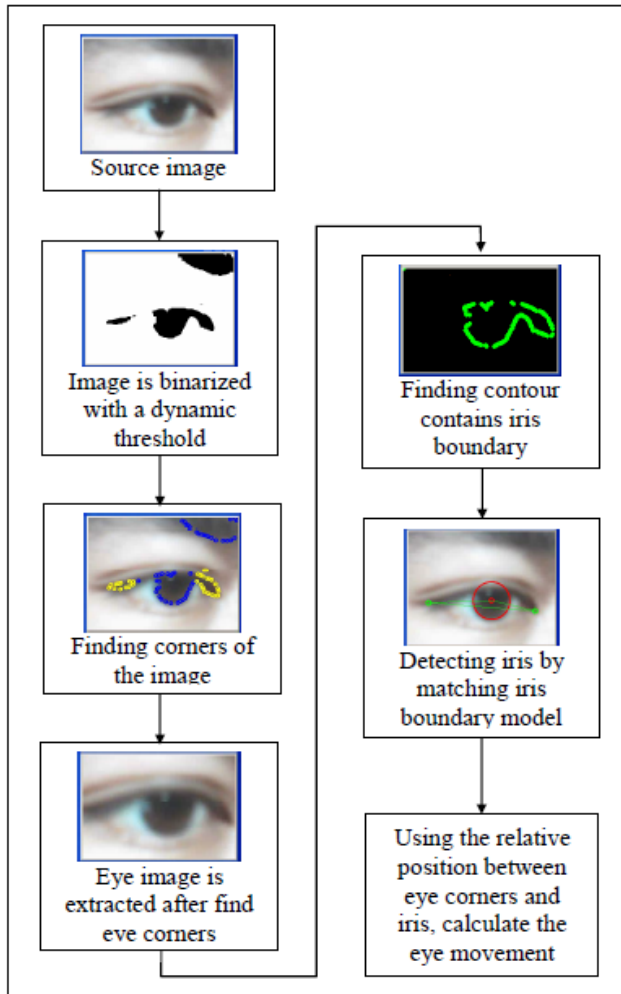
Source image

Image is binarized with a dynamic threshold

Finding corners of the image

Eye image is extracted after find eye corners

Finding contour contains iris boundary

Detecting iris by matching iris boundary model

Using the relative position between eye corners and iris, calculate the eye movement